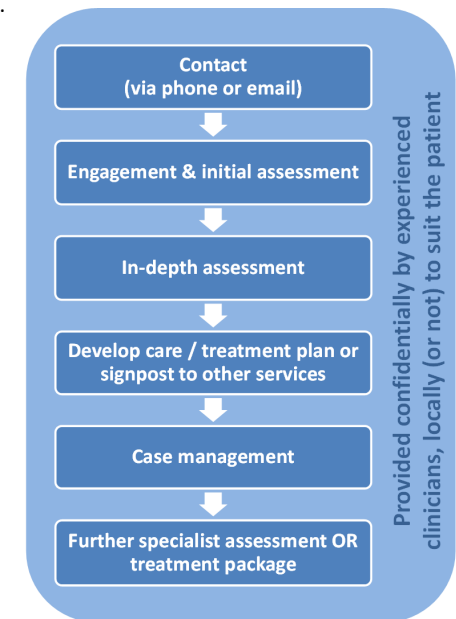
Contact
(via phone or email)

Engagement & initial assessment

In-depth assessment

Develop care / treatment plan or signpost to other services

Case management

Further specialist assessment OR treatment package

Provided confidentially by experienced clinicians, locally (or not) to suit the patient